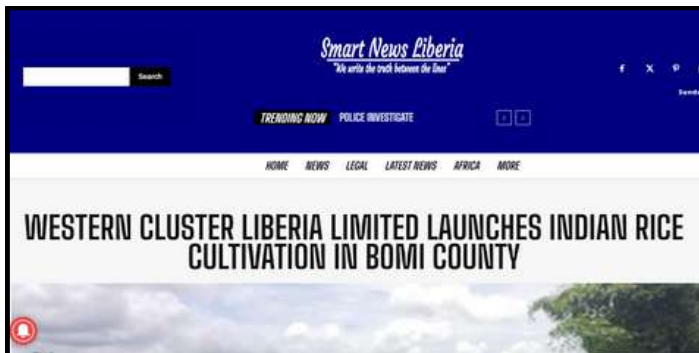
Search

Smart News Liberia
"We write the truth between the lines"

f X P

Sund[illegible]

TRENDING NOW POLICE INVESTIGATE

HOME NEWS LEGAL LATEST NEWS AFRICA MORE

WESTERN CLUSTER LIBERIA LIMITED LAUNCHES INDIAN RICE CULTIVATION IN BOMI COUNTY